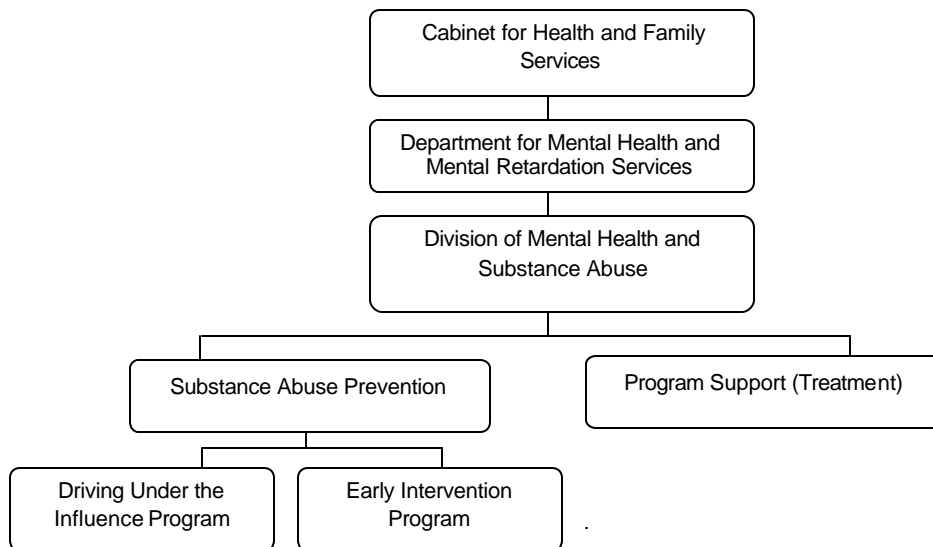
Cabinet for Health and Family Services

Department for Mental Health and Mental Retardation Services

Division of Mental Health and Substance Abuse

Substance Abuse Prevention

Program Support (Treatment)

Driving Under the Influence Program

Early Intervention Program

.